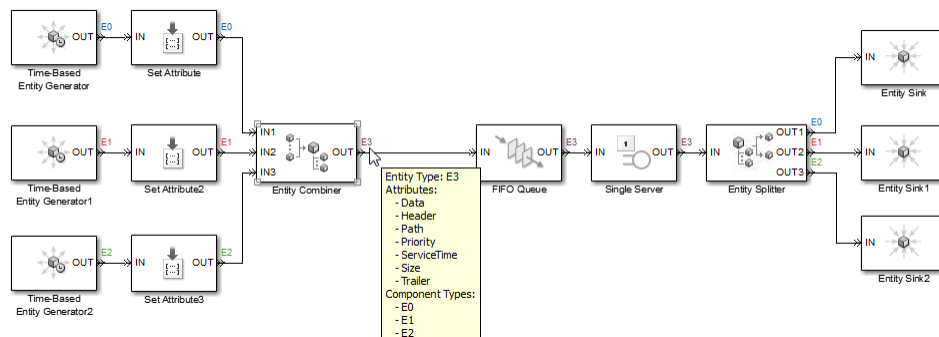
OUT E0 IN OUT E0
Time-Based Entity Generator
Set Attribute

OUT E1 IN OUT E1
Time-Based Entity Generator1
Set Attribute2

OUT E2 IN OUT E2
Time-Based Entity Generator2
Set Attribute3

IN1
IN2 OUT E3
IN3
Entity Combiner

Entity Type: E3
Attributes:
- Data
- Header
- Path
- Priority
- ServiceTime
- Size
- Trailer
Component Types:
- E0
- E1
- E2

IN OUT E3
FIFO Queue

IN 1 OUT E3
Single Server

IN OUT1 E0
OUT2 E1
OUT3 E2
Entity Splitter

IN
Entity Sink

IN
Entity Sink1

IN
Entity Sink2